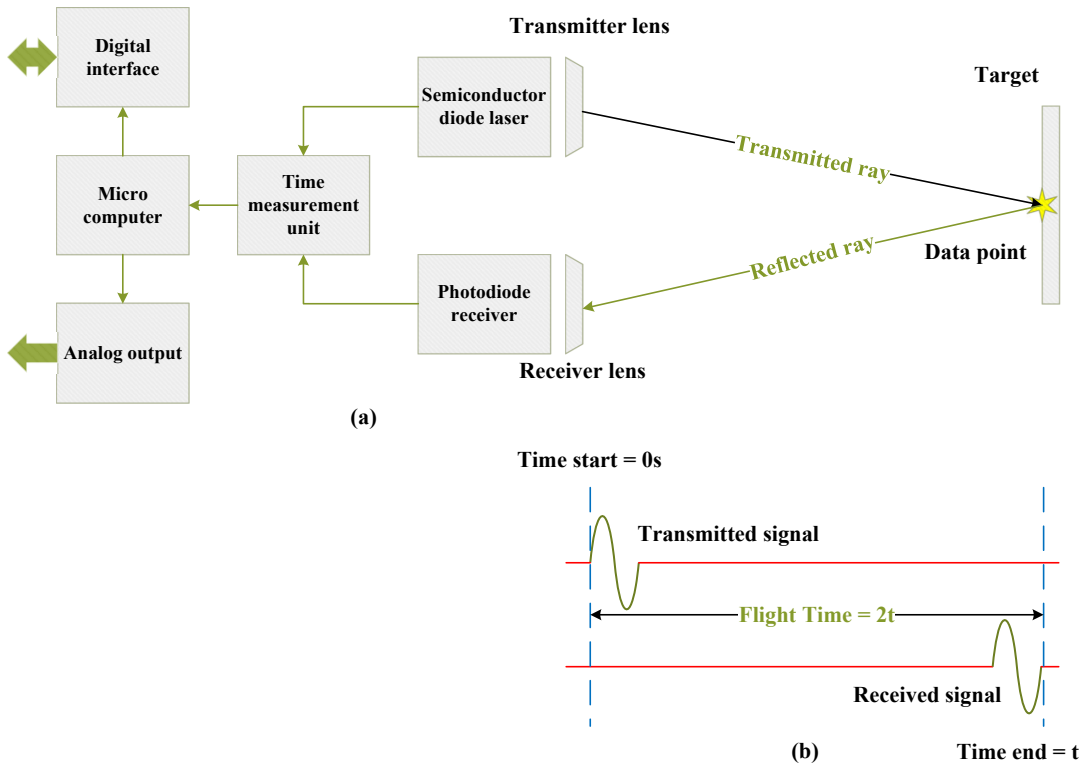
Digital interface

Transmitter lens

Semiconductor diode laser

Target

Transmitted ray

Micro computer

Time measurement unit

Data point

Reflected ray

Photodiode receiver

Analog output

Receiver lens

(a)

Time start = 0s

Transmitted signal

Flight Time = 2t

Received signal

(b)

Time end = t